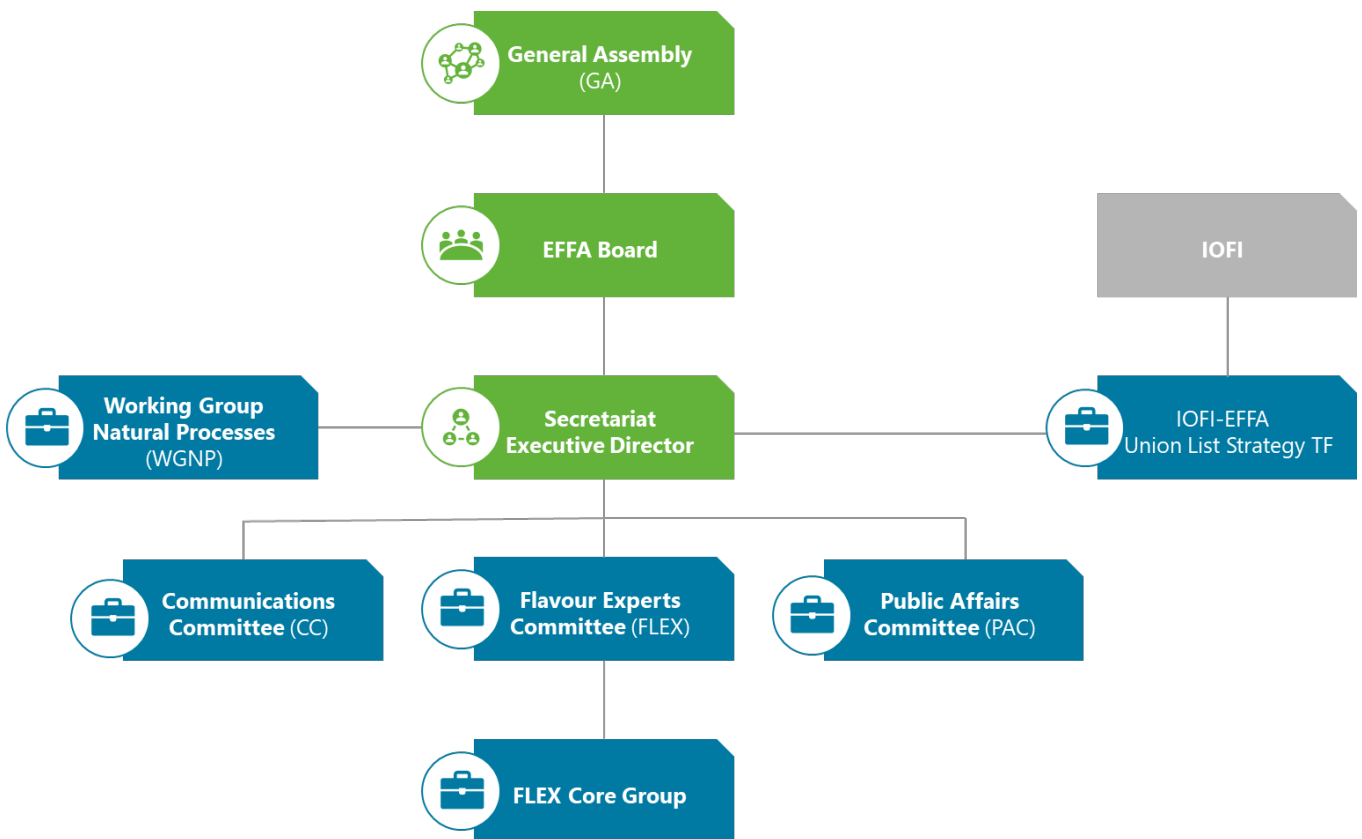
General Assembly
(GA)

EFFA Board

IOFI

Working Group
Natural Processes
(WGNP)

Secretariat
Executive Director

IOFI-EFFA
Union List Strategy TF

Communications
Committee (CC)

Flavour Experts
Committee (FLEX)

Public Affairs
Committee (PAC)

FLEX Core Group